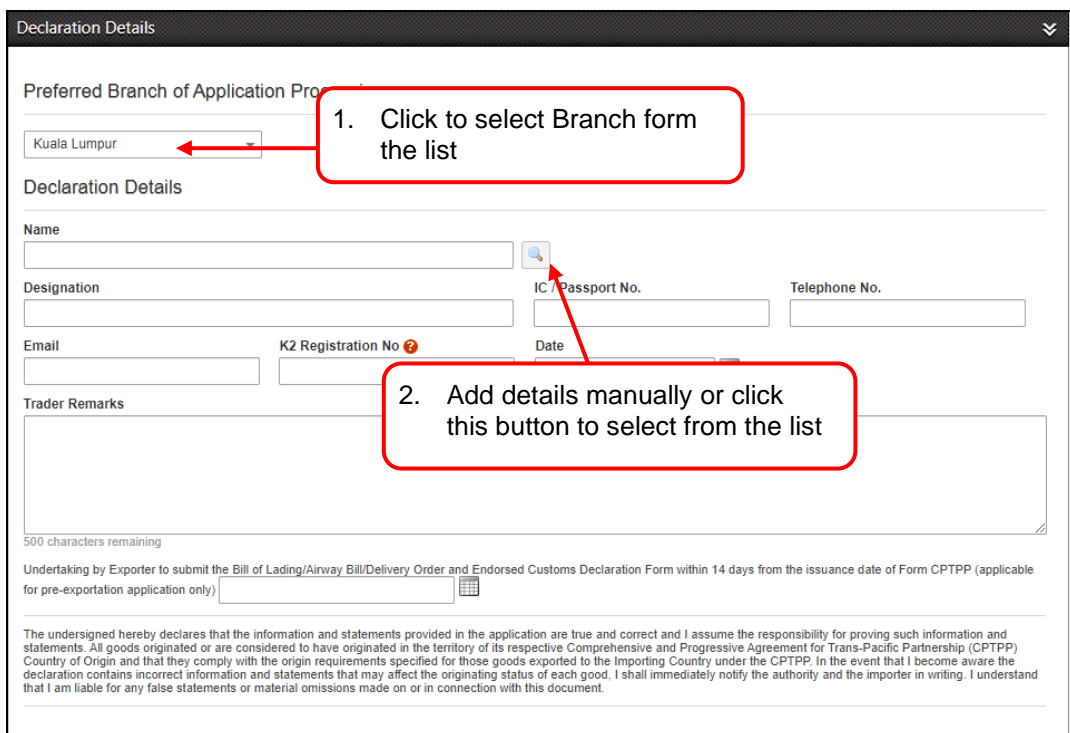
Declaration Details

Preferred Branch of Application Pro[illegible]

Kuala Lumpur

1. Click to select Branch form the list

Declaration Details

Name

Designation

IC / Passport No.

Telephone No.

Email

K2 Registration No

Date

2. Add details manually or click this button to select from the list

Trader Remarks

500 characters remaining

Undertaking by Exporter to submit the Bill of Lading/Airway Bill/Delivery Order and Endorsed Customs Declaration Form within 14 days from the issuance date of Form CPTPP (applicable for pre-exportation application only)

The undersigned hereby declares that the information and statements provided in the application are true and correct and I assume the responsibility for proving such information and statements. All goods originated or are considered to have originated in the territory of its respective Comprehensive and Progressive Agreement for Trans-Pacific Partnership (CPTPP) Country of Origin and that they comply with the origin requirements specified for those goods exported to the Importing Country under the CPTPP. In the event that I become aware the declaration contains incorrect information and statements that may affect the originating status of each good, I shall immediately notify the authority and the importer in writing. I understand that I am liable for any false statements or material omissions made on or in connection with this document.